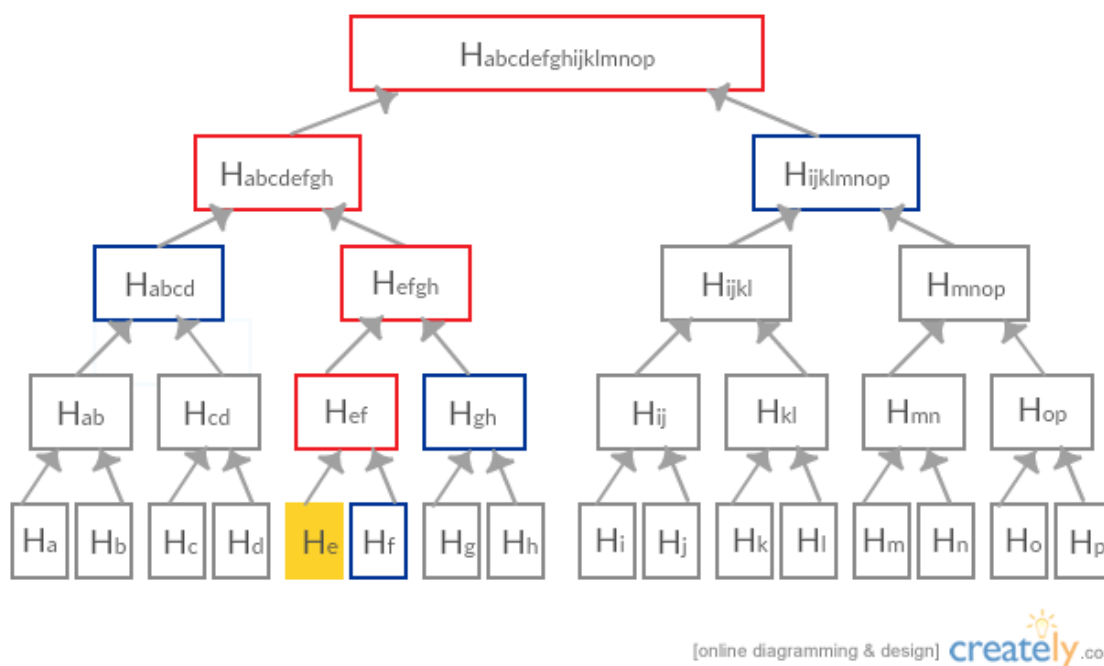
$H_{abcdefghijklmnop}$

$H_{abcdefgh}$

$H_{ijklmnop}$

$H_{abcd}$

$H_{efgh}$

$H_{ijkl}$

$H_{mnop}$

$H_{ab}$

$H_{cd}$

$H_{ef}$

$H_{gh}$

$H_{ij}$

$H_{kl}$

$H_{mn}$

$H_{op}$

$H_a$ $H_b$ $H_c$ $H_d$ $H_e$ $H_f$ $H_g$ $H_h$ $H_i$ $H_j$ $H_k$ $H_l$ $H_m$ $H_n$ $H_o$ $H_p$

[online diagramming & design] creately.co